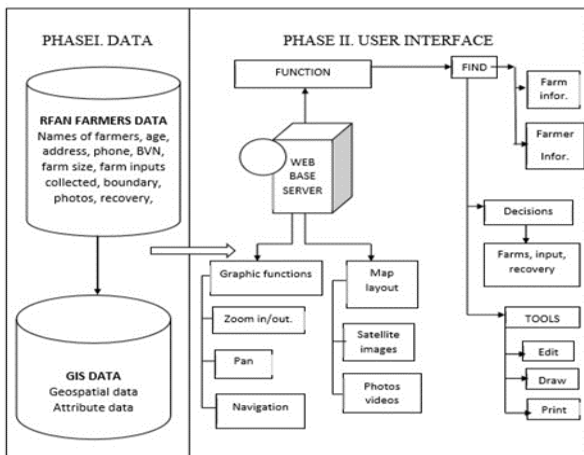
PHASEI. DATA

RFAN FARMERS DATA
Names of farmers, age, address, phone, BVN, farm size, farm inputs collected, boundary, photos, recovery,

GIS DATA
Geospatial data
Attribute data

PHASE II. USER INTERFACE

FUNCTION

FIND

Farm infor.

Farmer Infor.

WEB BASE SERVER

Decisions

Farms, input, recovery

Graphic functions

Zoom in/out.

Pan

Navigation

Map layout

Satellite images

Photos videos

TOOLS

Edit

Draw

Print